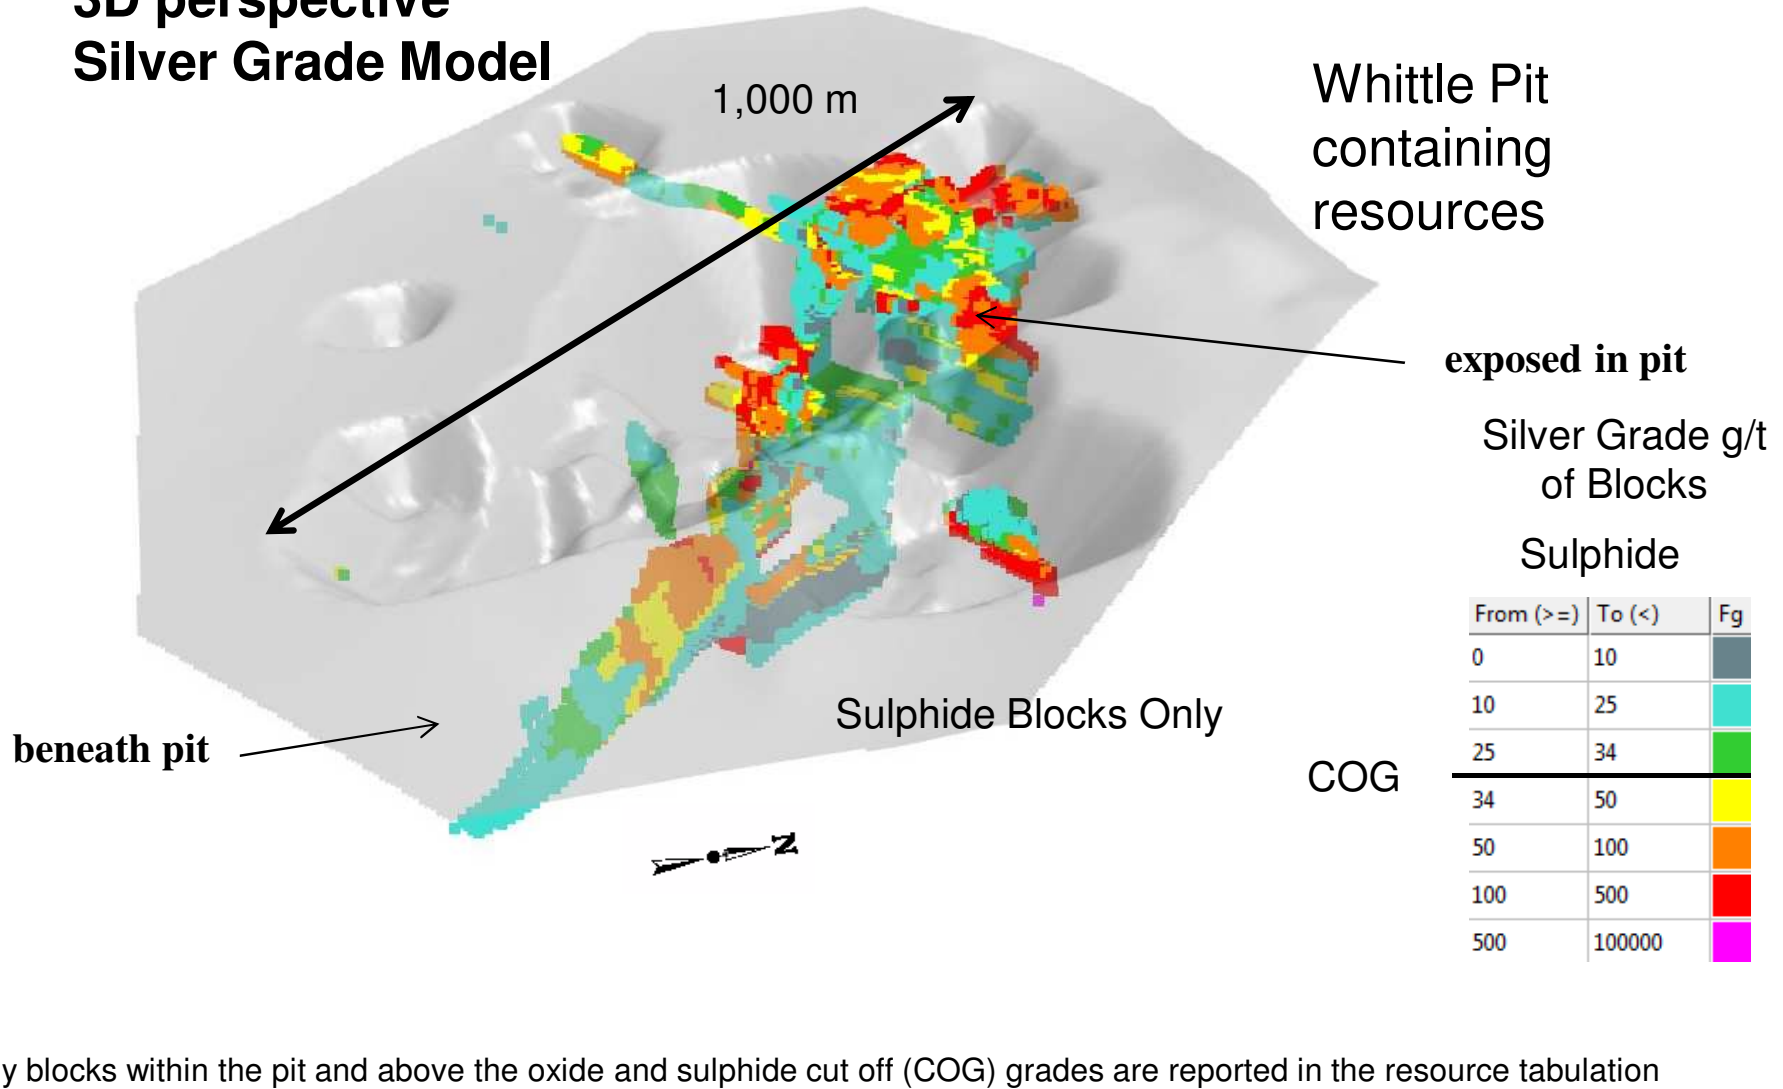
3D perspective
Silver Grade Model

1,000 m

Whittle Pit containing resources

exposed in pit

Silver Grade g/t of Blocks

Sulphide

| From (>=) | To (<) | Fg |
|---|---|---|
| 0 | 10 | |
| 10 | 25 | |
| 25 | 34 | |
| 34 | 50 | |
| 50 | 100 | |
| 100 | 500 | |
| 500 | 100000 | |

COG

Sulphide Blocks Only

beneath pit

Z

y blocks within the pit and above the oxide and sulphide cut off (COG) grades are reported in the resource tabulation